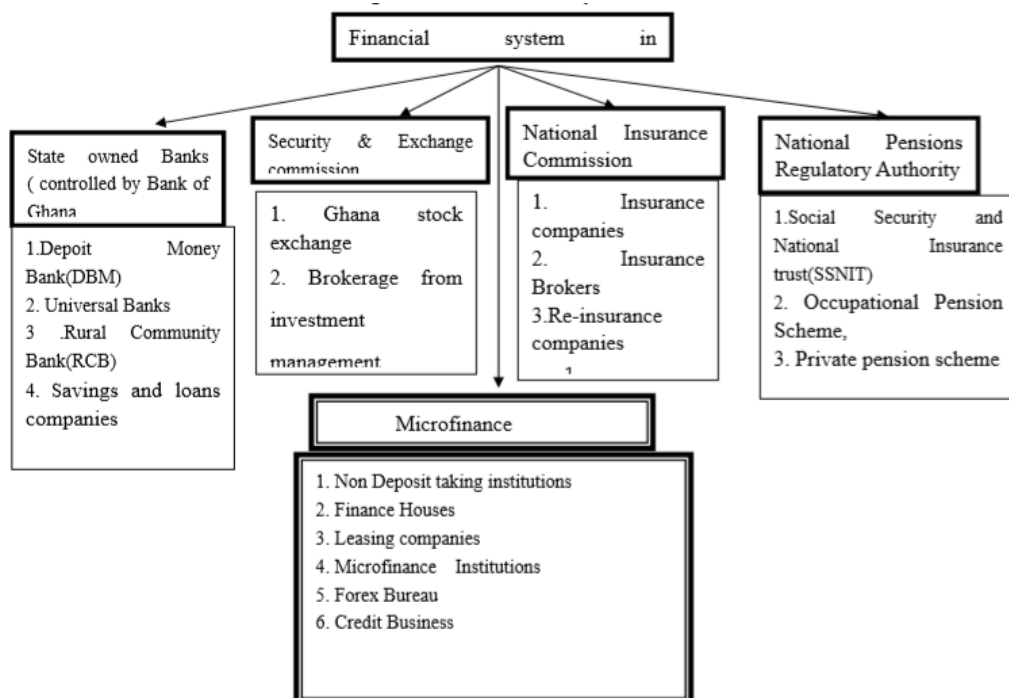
Financial system in

State owned Banks ( controlled by Bank of Ghana

1.Depoit Money Bank(DBM)
2. Universal Banks
3 .Rural Community Bank(RCB)
4. Savings and loans companies

Security & Exchange commission

1. Ghana stock exchange
2. Brokerage from investment management

National Insurance Commission

1. Insurance companies
2. Insurance Brokers
3.Re-insurance companies
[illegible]

National Pensions Regulatory Authority

1.Social Security and National Insurance trust(SSNIT)
2. Occupational Pension Scheme,
3. Private pension scheme

Microfinance

1. Non Deposit taking institutions
2. Finance Houses
3. Leasing companies
4. Microfinance Institutions
5. Forex Bureau
6. Credit Business